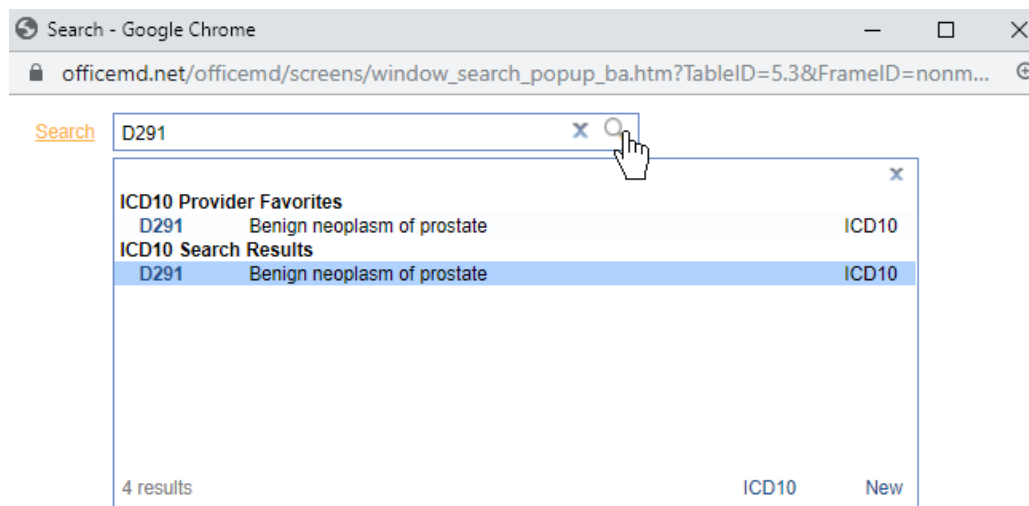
Search - Google Chrome

officemd.net/officemd/screens/window_search_popup_ba.htm?TableID=5.3&FrameID=nonm...

Search D291 ×

×

ICD10 Provider Favorites
D291 Benign neoplasm of prostate ICD10
ICD10 Search Results
D291 Benign neoplasm of prostate ICD10

4 results ICD10 New